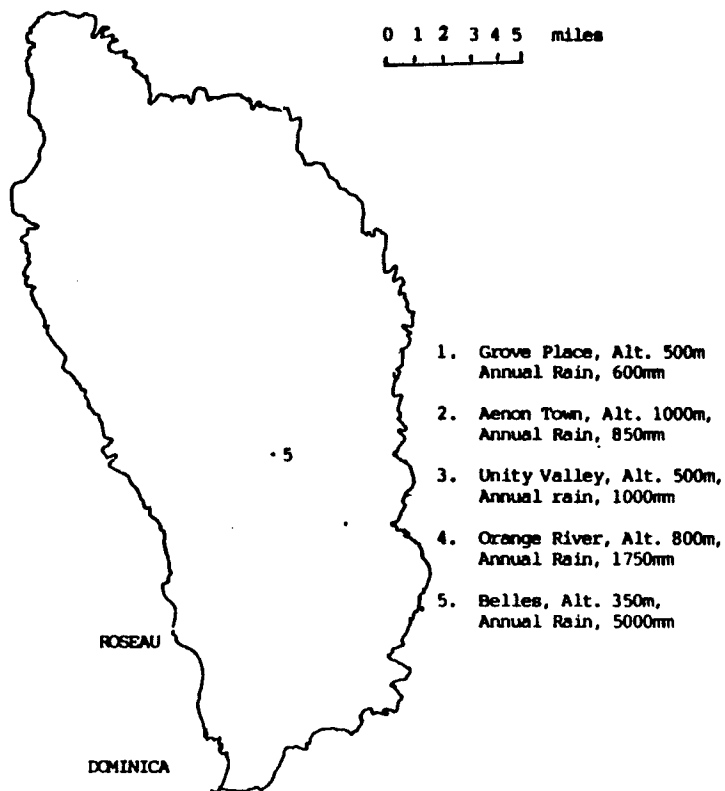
0 1 2 3 4 5 miles

1. Grove Place, Alt. 500m Annual Rain, 600mm

2. Aenon Town, Alt. 1000m, Annual Rain, 850mm

3. Unity Valley, Alt. 500m, Annual rain, 1000mm

4. Orange River, Alt. 800m, Annual Rain, 1750mm

5. Belles, Alt. 350m, Annual Rain, 5000mm

5

ROSEAU

DOMINICA